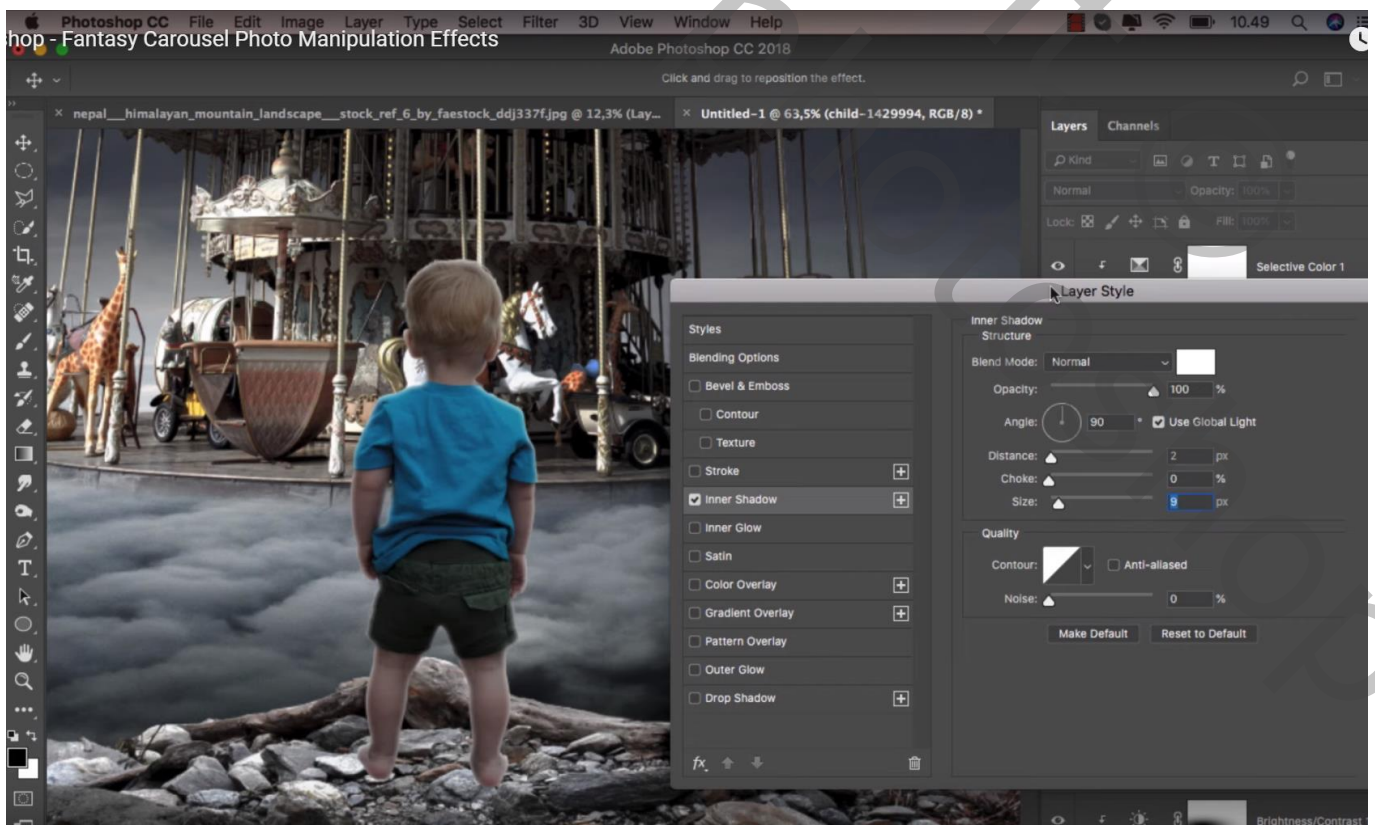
Photoshop CC File Edit Image Layer Type Select Filter 3D View Window Help

10.49

hop - Fantasy Carousel Photo Manipulation Effects

Adobe Photoshop CC 2018

Click and drag to reposition the effect.

× nepal__himalayan_mountain_landscape__stock_ref_6_by_faestock_ddj337f.jpg @ 12,3% (Lay...

× Untitled-1 @ 63,5% (child-1429994, RGB/8) *

Layers Channels

Kind

Normal Opacity: 100%

Lock: Fill: 100%

Selective Color 1

Layer Style

Styles

Blending Options

Bevel & Emboss

Contour

Texture

Stroke

Inner Shadow

Inner Glow

Satin

Color Overlay

Gradient Overlay

Pattern Overlay

Outer Glow

Drop Shadow

Inner Shadow

Structure

Blend Mode: Normal

Opacity: 100 %

Angle: 90 ° Use Global Light

Distance: 2 px

Choke: 0 %

Size: 9 px

Quality

Contour: Anti-aliased

Noise: 0 %

Make Default Reset to Default

Brightness/Contrast